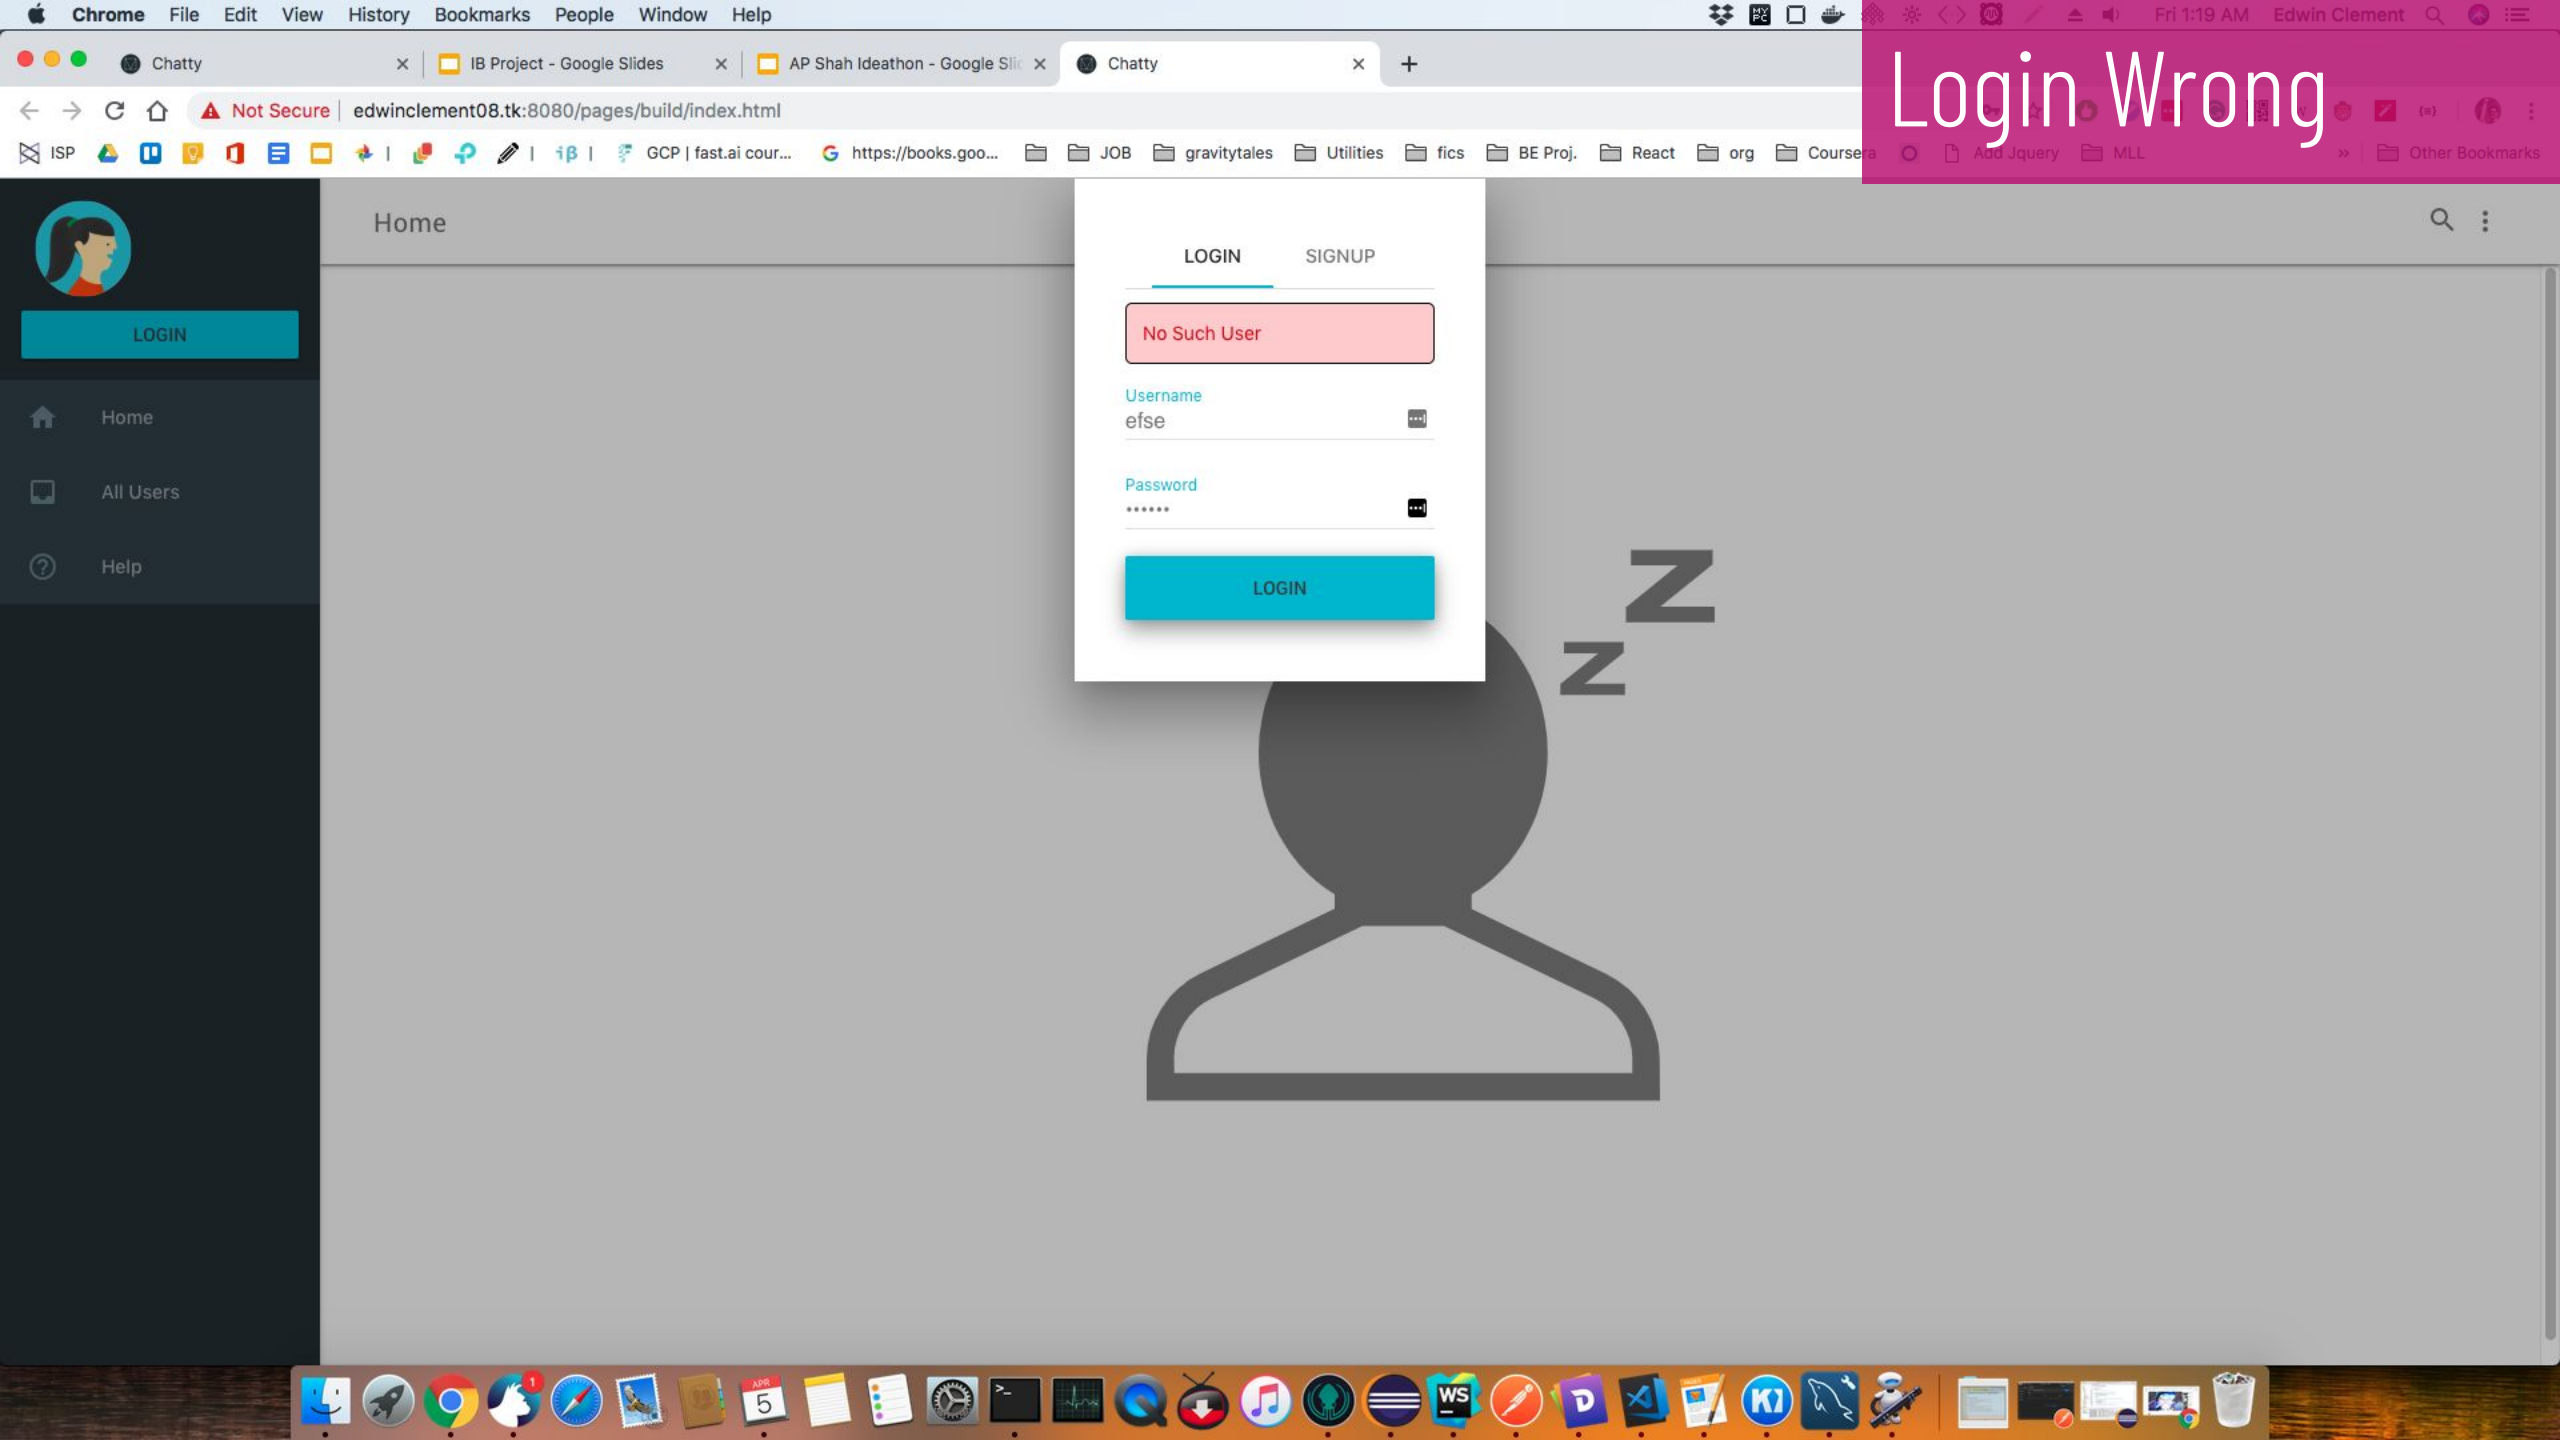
Chrome File Edit View History Bookmarks People Window Help

Fri 1:19 AM Edwin Clement

Login Wrong

Chatty ×
IB Project - Google Slides ×
AP Shah Ideathon - Google Sli ×
Chatty ×
+

Not Secure | edwinclement08.tk:8080/pages/build/index.html

ISP | iβ | GCP | fast.ai cour... https://books.goo... JOB gravitytales Utilities fics BE Proj. React org Coursera Add Jquery MLL » Other Bookmarks

LOGIN

Home

All Users

Help

Home

LOGIN SIGNUP

No Such User

Username
efse

Password
••••••

LOGIN

Z
Z

APR
5